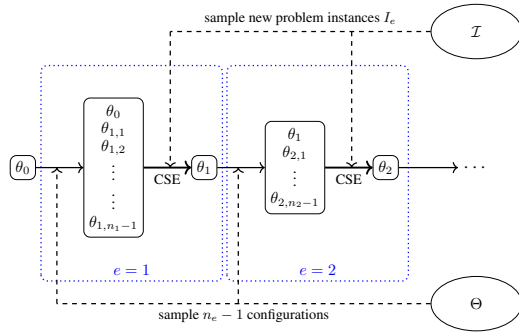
sample new problem instances $I_e$

$\mathcal{I}$

$\theta_0$

$\theta_0$
$\theta_{1,1}$
$\theta_{1,2}$
$\vdots$
$\vdots$
$\theta_{1,n_1-1}$

CSE

$\theta_1$

$\theta_1$
$\theta_{2,1}$
$\vdots$
$\theta_{2,n_2-1}$

CSE

$\theta_2$

$\cdots$

$e = 1$

$e = 2$

$\Theta$

sample $n_e - 1$ configurations